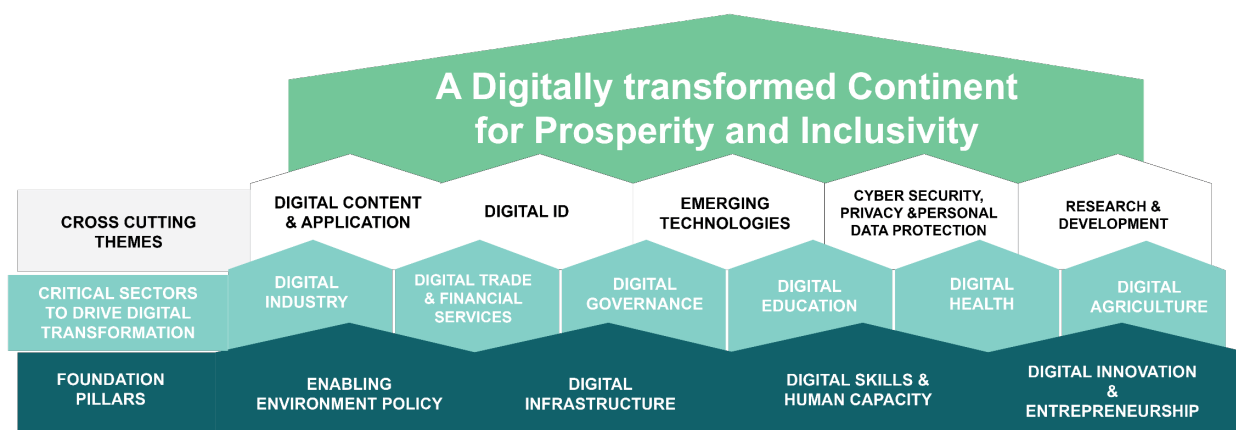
A Digitally transformed Continent for Prosperity and Inclusivity

CROSS CUTTING THEMES

DIGITAL CONTENT & APPLICATION

DIGITAL ID

EMERGING TECHNOLOGIES

CYBER SECURITY, PRIVACY &PERSONAL DATA PROTECTION

RESEARCH & DEVELOPMENT

CRITICAL SECTORS TO DRIVE DIGITAL TRANSFORMATION

DIGITAL INDUSTRY

DIGITAL TRADE & FINANCIAL SERVICES

DIGITAL GOVERNANCE

DIGITAL EDUCATION

DIGITAL HEALTH

DIGITAL AGRICULTURE

FOUNDATION PILLARS

ENABLING ENVIRONMENT POLICY

DIGITAL INFRASTRUCTURE

DIGITAL SKILLS & HUMAN CAPACITY

DIGITAL INNOVATION & ENTREPRENEURSHIP